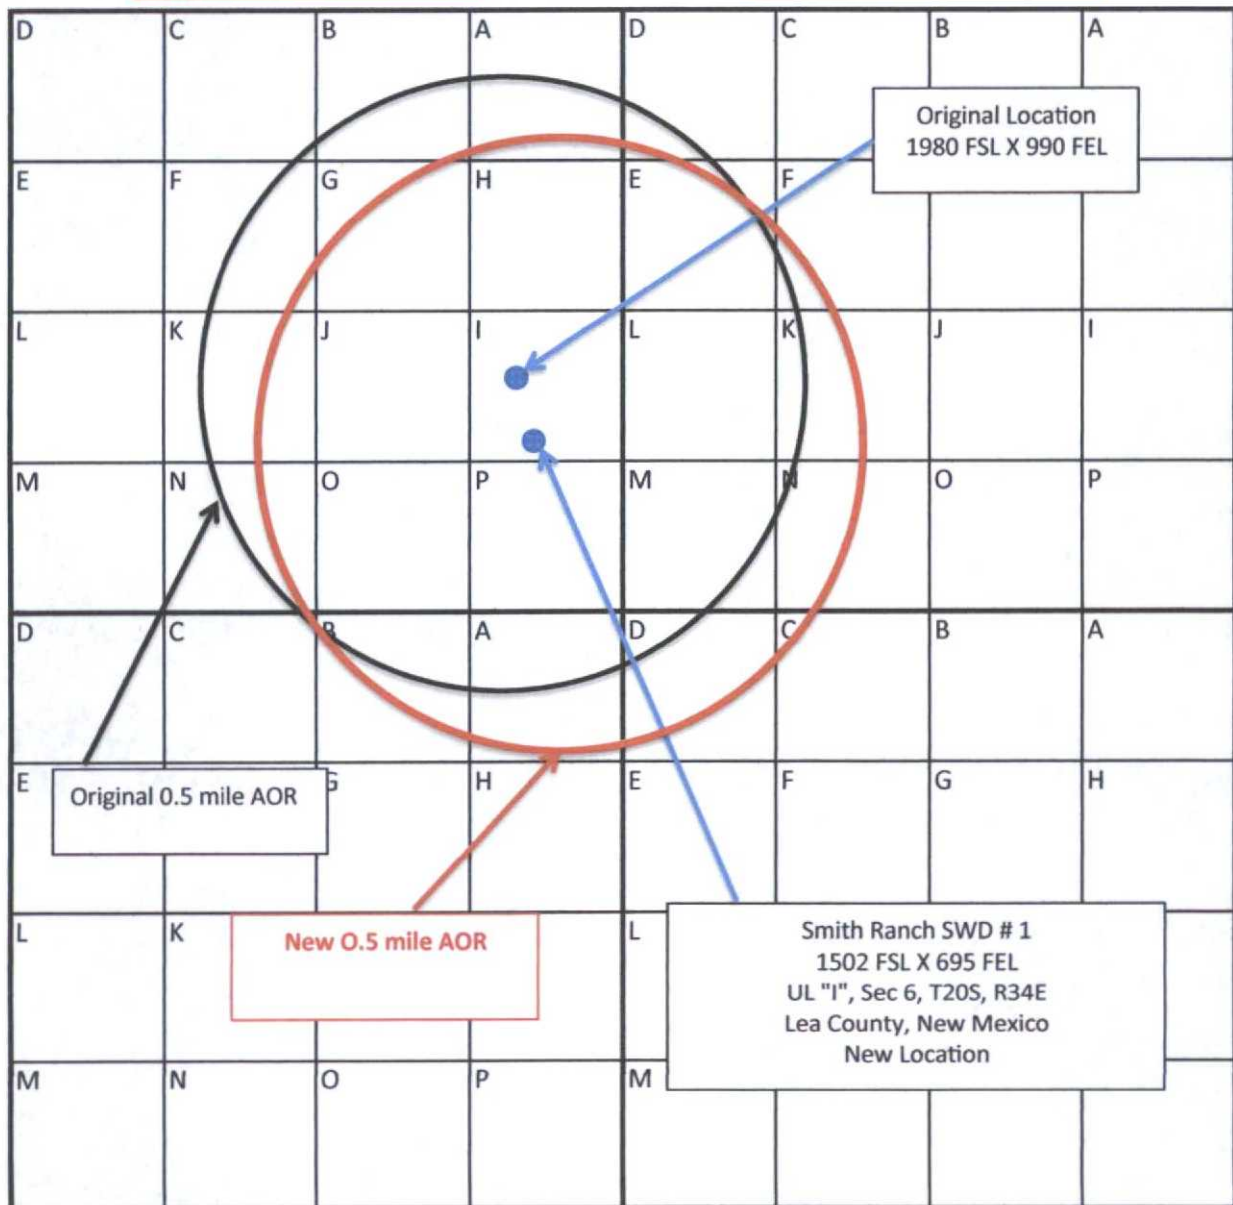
| D | C | B | A | D | C | B | A |
|---|---|---|---|---|---|---|---|
| E | F | G | H | E | F | | |
| L | K | J | I | L | K | J | I |
| M | N | O | P | M | N | O | P |
| D | C | B | A | D | C | B | A |
| E | | G | H | E | F | G | H |
| L | K | | | L | | | |
| M | N | O | P | M | | | |

Original Location
1980 FSL X 990 FEL

Original 0.5 mile AOR

New 0.5 mile AOR

Smith Ranch SWD # 1
1502 FSL X 695 FEL
UL "I", Sec 6, T20S, R34E
Lea County, New Mexico
New Location